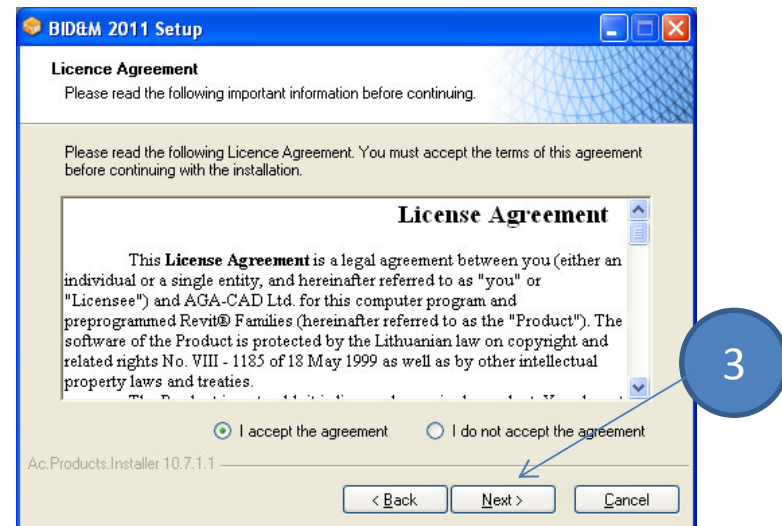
BID&M 2011 Setup

Licence Agreement
Please read the following important information before continuing.

Please read the following Licence Agreement. You must accept the terms of this agreement before continuing with the installation.

License Agreement

This **License Agreement** is a legal agreement between you (either an individual or a single entity, and hereinafter referred to as "you" or "Licensee") and AGA-CAD Ltd. for this computer program and preprogrammed Revit® Families (hereinafter referred to as the "Product"). The software of the Product is protected by the Lithuanian law on copyright and related rights No. VIII - 1185 of 18 May 1999 as well as by other intellectual property laws and treaties.
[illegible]

I accept the agreement
I do not accept the agreement

Ac.Products.Installer 10.7.1.1

< Back
Next >
Cancel

3